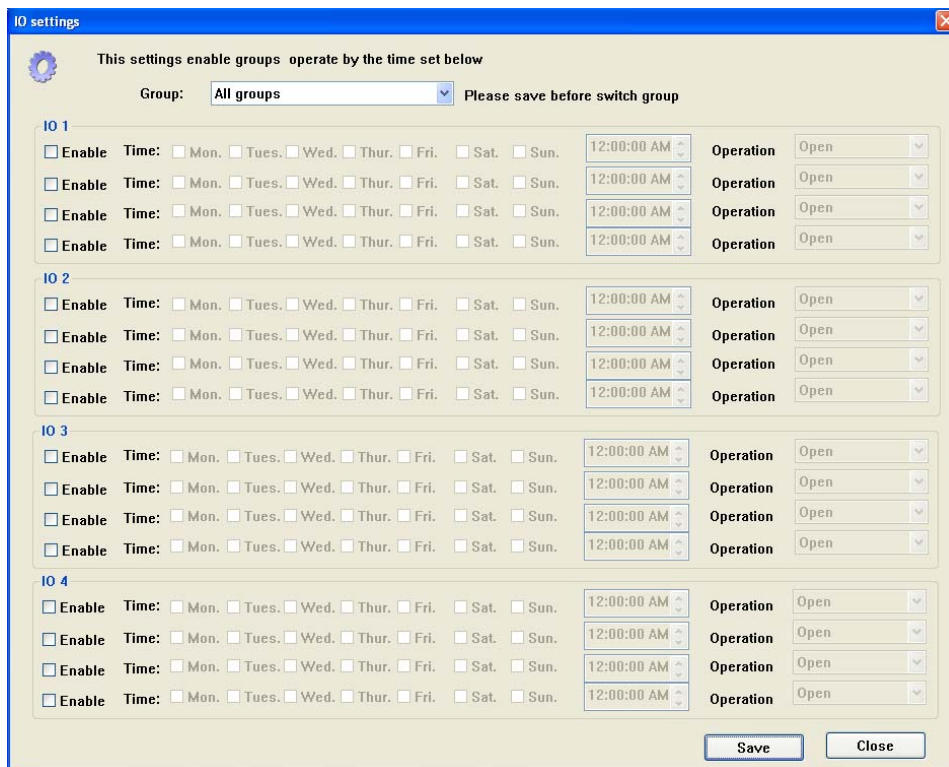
IO settings

This settings enable groups operate by the time set below

Group: All groups Please save before switch group

IO 1
Enable Time: Mon. Tues. Wed. Thur. Fri. Sat. Sun. 12:00:00 AM Operation Open
Enable Time: Mon. Tues. Wed. Thur. Fri. Sat. Sun. 12:00:00 AM Operation Open
Enable Time: Mon. Tues. Wed. Thur. Fri. Sat. Sun. 12:00:00 AM Operation Open
Enable Time: Mon. Tues. Wed. Thur. Fri. Sat. Sun. 12:00:00 AM Operation Open

IO 2
Enable Time: Mon. Tues. Wed. Thur. Fri. Sat. Sun. 12:00:00 AM Operation Open
Enable Time: Mon. Tues. Wed. Thur. Fri. Sat. Sun. 12:00:00 AM Operation Open
Enable Time: Mon. Tues. Wed. Thur. Fri. Sat. Sun. 12:00:00 AM Operation Open
Enable Time: Mon. Tues. Wed. Thur. Fri. Sat. Sun. 12:00:00 AM Operation Open

IO 3
Enable Time: Mon. Tues. Wed. Thur. Fri. Sat. Sun. 12:00:00 AM Operation Open
Enable Time: Mon. Tues. Wed. Thur. Fri. Sat. Sun. 12:00:00 AM Operation Open
Enable Time: Mon. Tues. Wed. Thur. Fri. Sat. Sun. 12:00:00 AM Operation Open
Enable Time: Mon. Tues. Wed. Thur. Fri. Sat. Sun. 12:00:00 AM Operation Open

IO 4
Enable Time: Mon. Tues. Wed. Thur. Fri. Sat. Sun. 12:00:00 AM Operation Open
Enable Time: Mon. Tues. Wed. Thur. Fri. Sat. Sun. 12:00:00 AM Operation Open
Enable Time: Mon. Tues. Wed. Thur. Fri. Sat. Sun. 12:00:00 AM Operation Open
Enable Time: Mon. Tues. Wed. Thur. Fri. Sat. Sun. 12:00:00 AM Operation Open

Save Close